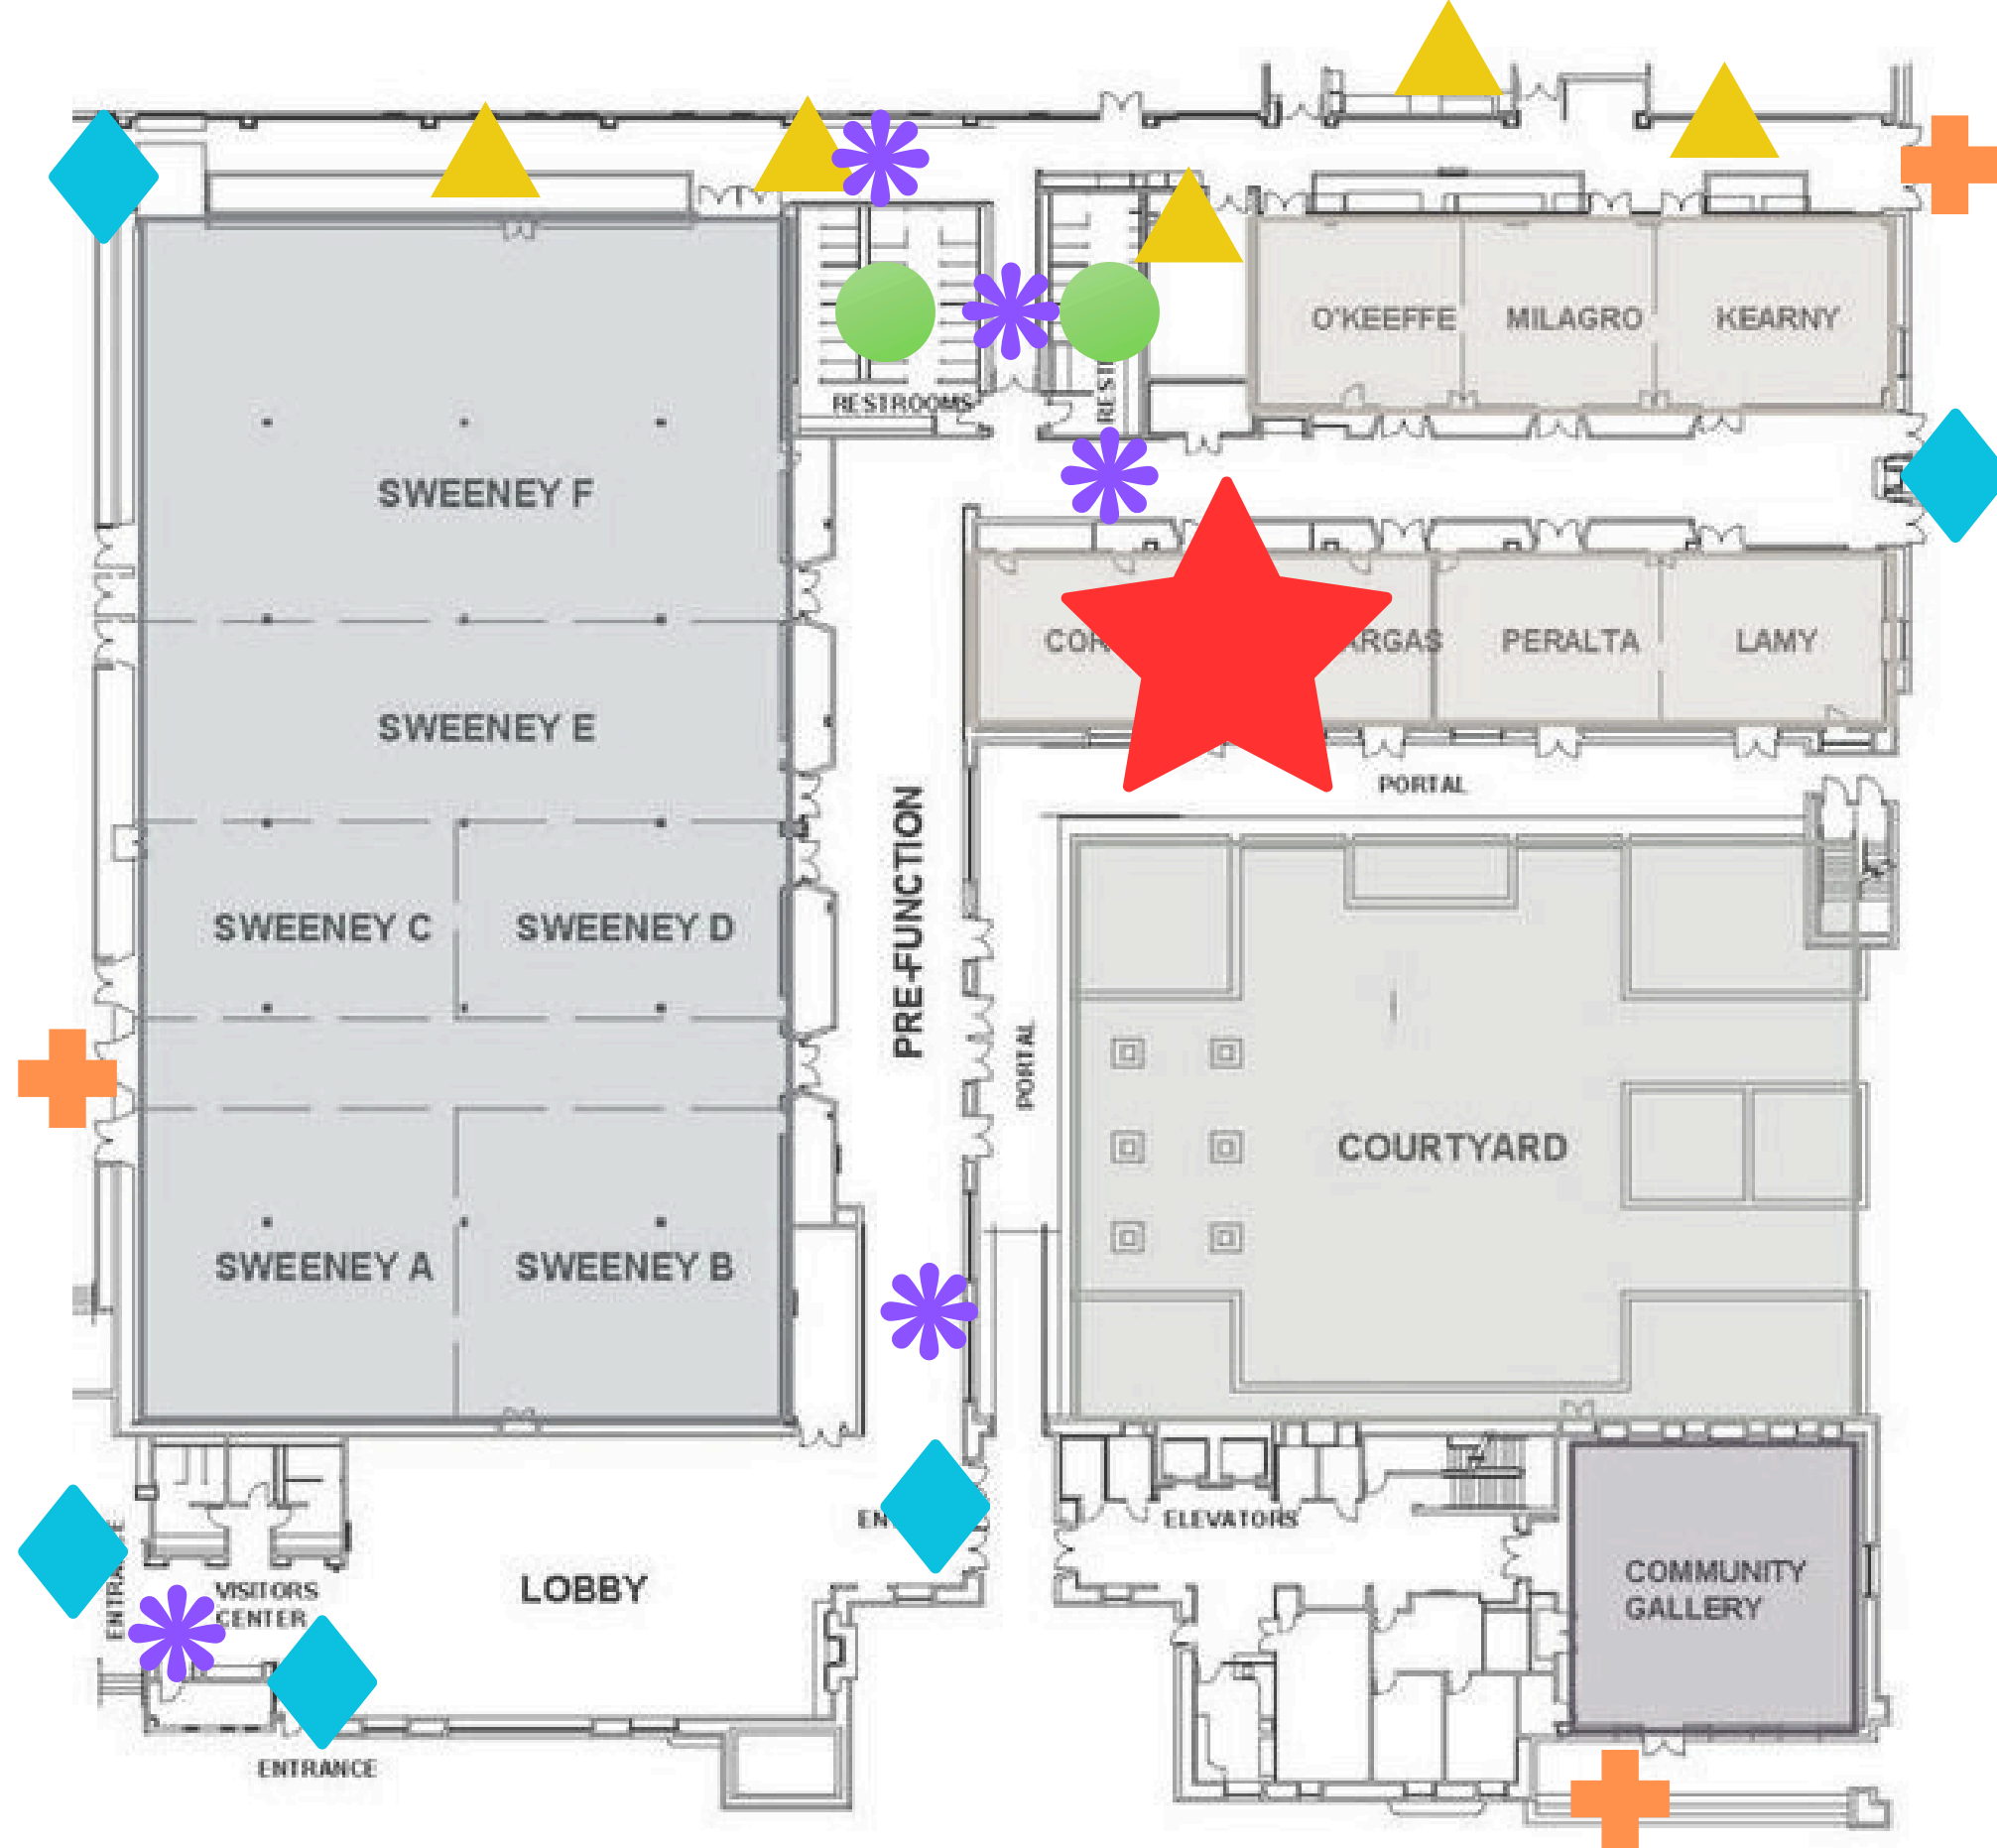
O'KEEFFE
MILAGRO
KEARNY
RESTROOMS
RESTROOMS
SWEENEY F
SWEENEY E
SWEENEY C
SWEENEY D
SWEENEY A
SWEENEY B
CON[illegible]
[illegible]RGAS
PERALTA
LAMY
PORTAL
PRE-FUNCTION
PORTAL
COURTYARD
ELEVATORS
EN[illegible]
COMMUNITY GALLERY
LOBBY
VISITORS CENTER
ENTRANCE
ENTRANCE